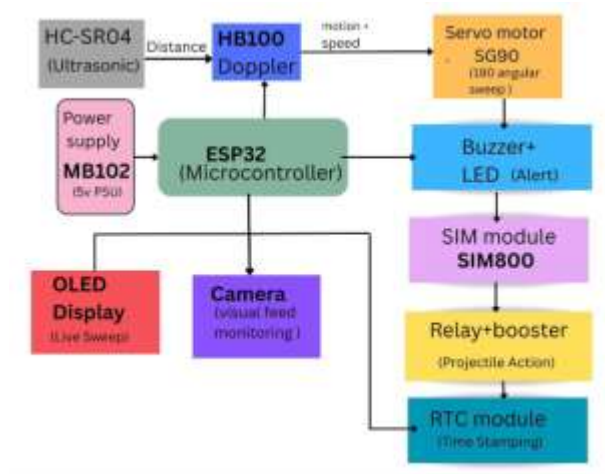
HC-SR04 (Ultrasonic)

Distance

HB100 Doppler

motion + speed

Servo motor SG90 (180 angular sweep)

Power supply MB102 (5v PSU)

ESP32 (Microcontroller)

Buzzer+ LED (Alert)

SIM module SIM800

OLED Display (Live Sweep)

Camera (visual feed monitoring)

Relay+booster (Projectile Action)

RTC module (Time Stamping)